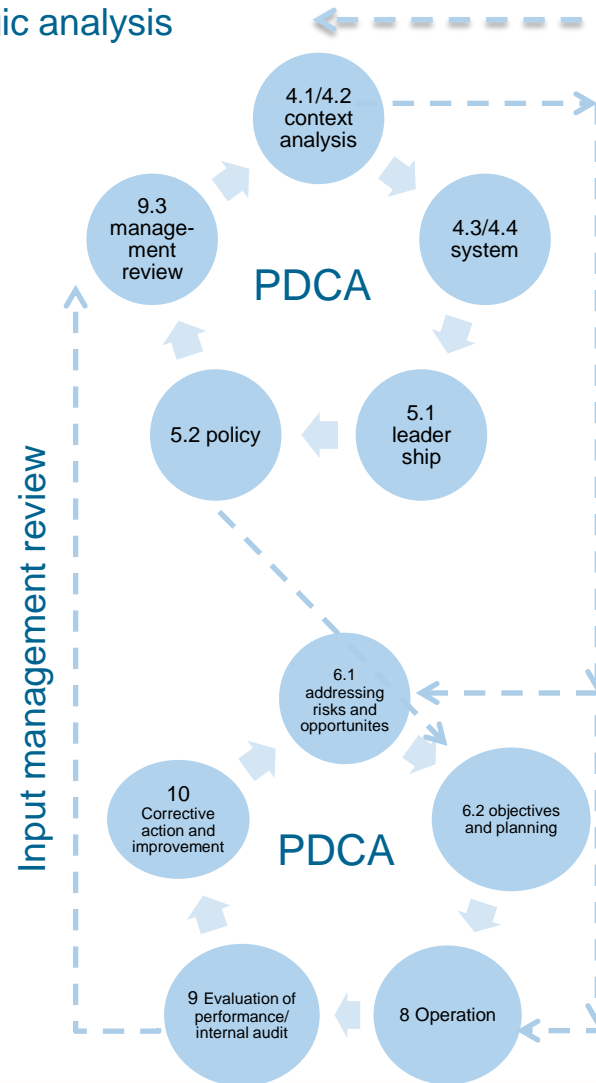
ic analysis

4.1/4.2 context analysis

9.3 management review

4.3/4.4 system

PDCA

5.2 policy

5.1 leader ship

Input management review

6.1 addressing risks and opportunites

10 Corrective action and improvement

6.2 objectives and planning

PDCA

9 Evaluation of performance/ internal audit

8 Operation